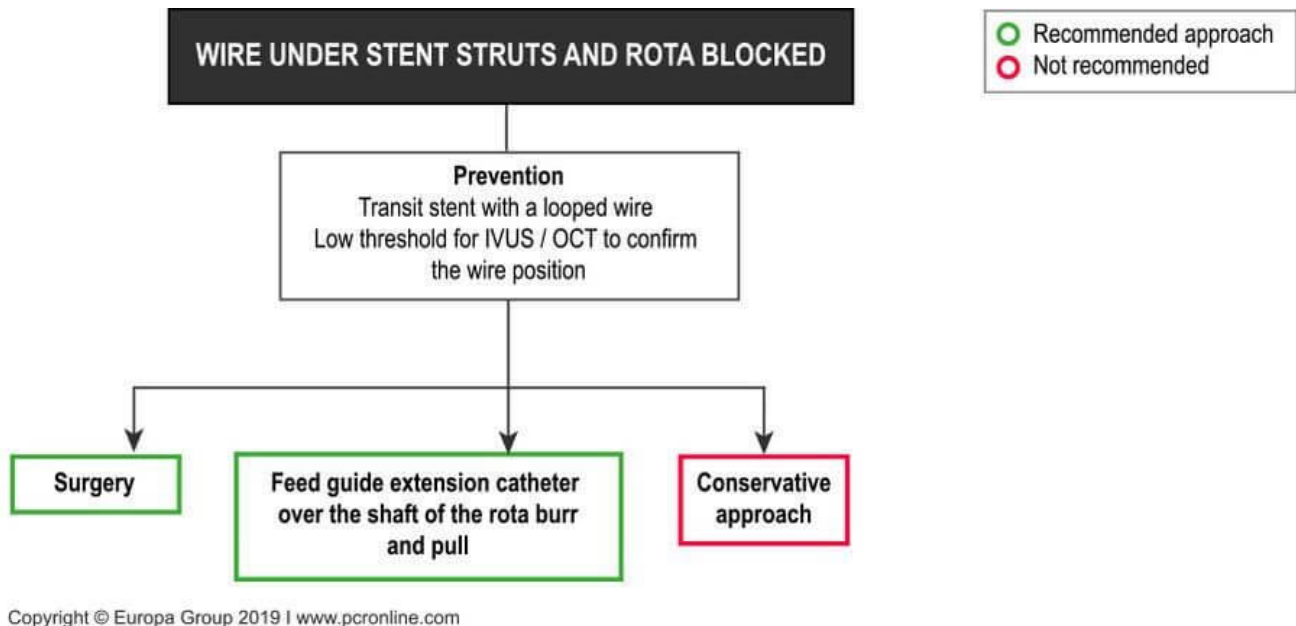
WIRE UNDER STENT STRUTS AND ROTA BLOCKED

Recommended approach
Not recommended

Prevention
Transit stent with a looped wire
Low threshold for IVUS / OCT to confirm the wire position

Surgery

Feed guide extension catheter over the shaft of the rota burr and pull

Conservative approach

Copyright © Europa Group 2019 I www.pcronline.com